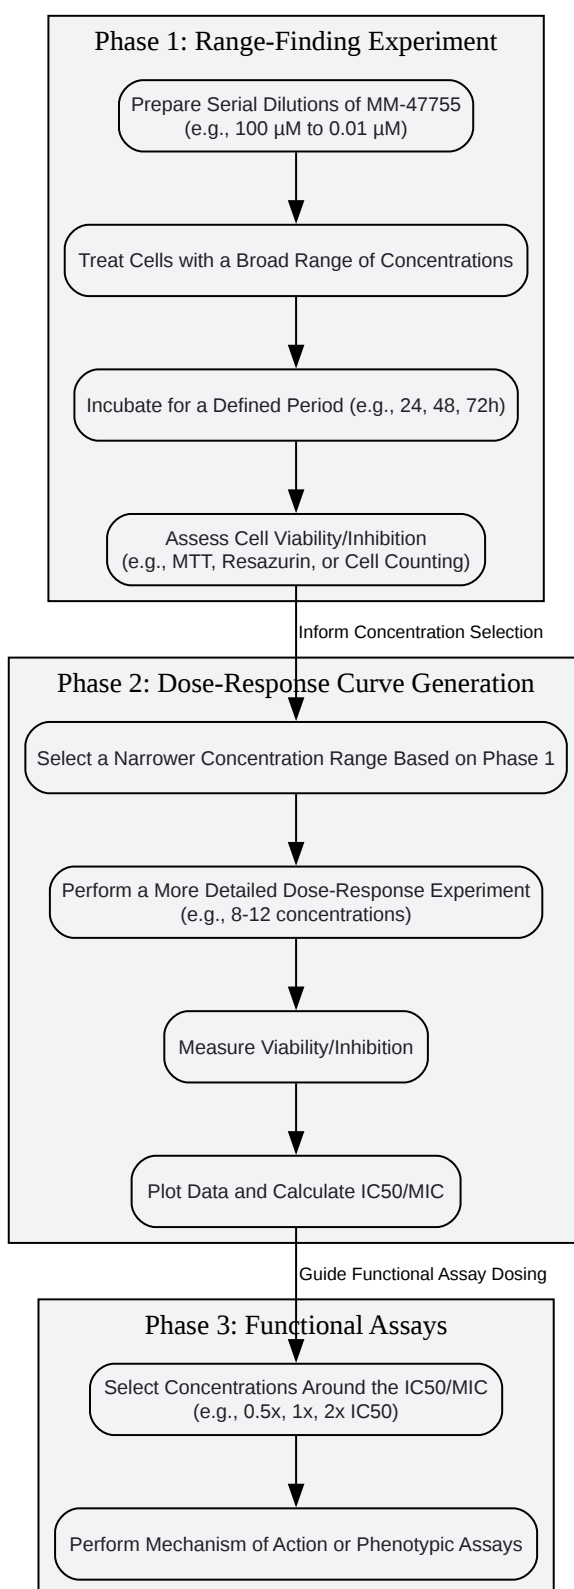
Phase 1: Range-Finding Experiment

Prepare Serial Dilutions of MM-47755 (e.g., 100 μM to 0.01 μM)

Treat Cells with a Broad Range of Concentrations

Incubate for a Defined Period (e.g., 24, 48, 72h)

Assess Cell Viability/Inhibition (e.g., MTT, Resazurin, or Cell Counting)

Inform Concentration Selection

Phase 2: Dose-Response Curve Generation

Select a Narrower Concentration Range Based on Phase 1

Perform a More Detailed Dose-Response Experiment (e.g., 8-12 concentrations)

Measure Viability/Inhibition

Plot Data and Calculate IC50/MIC

Guide Functional Assay Dosing

Phase 3: Functional Assays

Select Concentrations Around the IC50/MIC (e.g., 0.5x, 1x, 2x IC50)

Perform Mechanism of Action or Phenotypic Assays